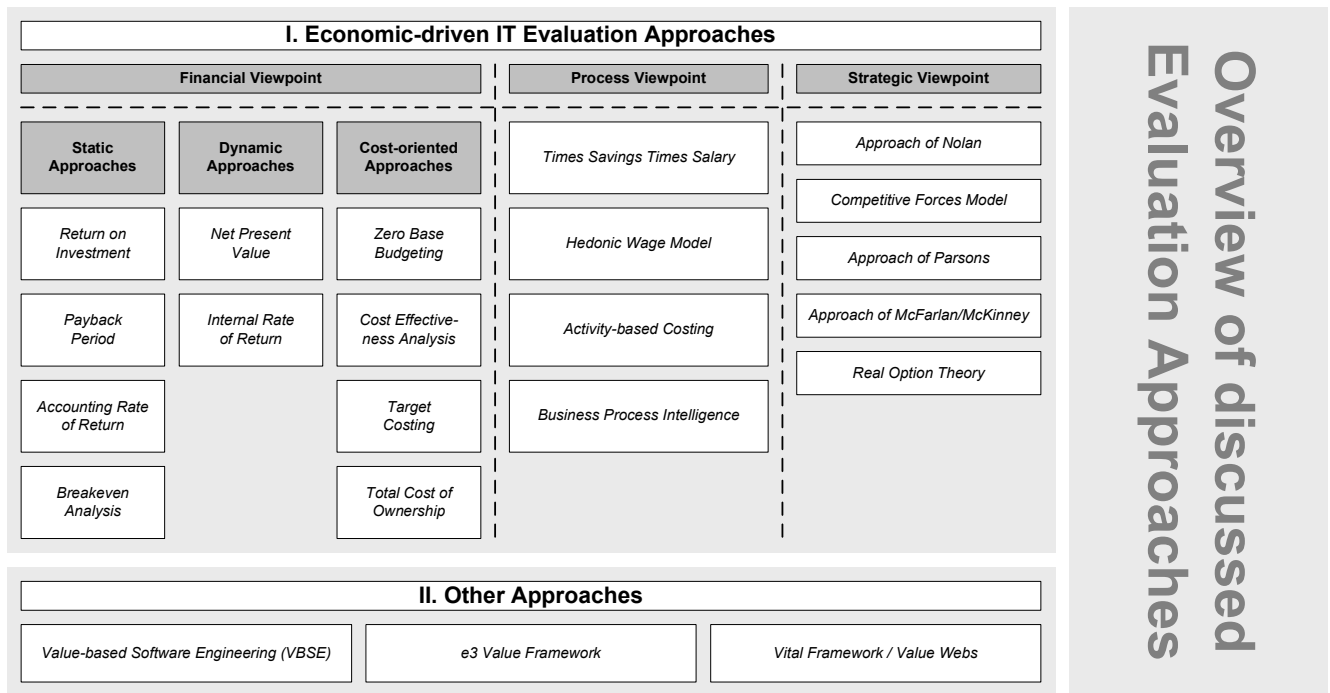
I. Economic-driven IT Evaluation Approaches

Financial Viewpoint

Static Approaches

Return on Investment

Payback Period

Accounting Rate of Return

Breakeven Analysis

Dynamic Approaches

Net Present Value

Internal Rate of Return

Cost-oriented Approaches

Zero Base Budgeting

Cost Effectiveness Analysis

Target Costing

Total Cost of Ownership

Process Viewpoint

Times Savings Times Salary

Hedonic Wage Model

Activity-based Costing

Business Process Intelligence

Strategic Viewpoint

Approach of Nolan

Competitive Forces Model

Approach of Parsons

Approach of McFarlan/McKinney

Real Option Theory

II. Other Approaches

Value-based Software Engineering (VBSE)

e3 Value Framework

Vital Framework / Value Webs

Overview of discussed Evaluation Approaches